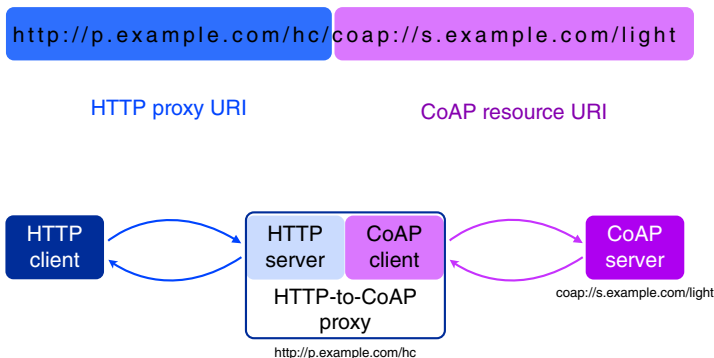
http://p.example.com/hc/coap://s.example.com/light

HTTP proxy URI

CoAP resource URI

HTTP client

HTTP server

CoAP client

HTTP-to-CoAP proxy

CoAP server

coap://s.example.com/light

http://p.example.com/hc